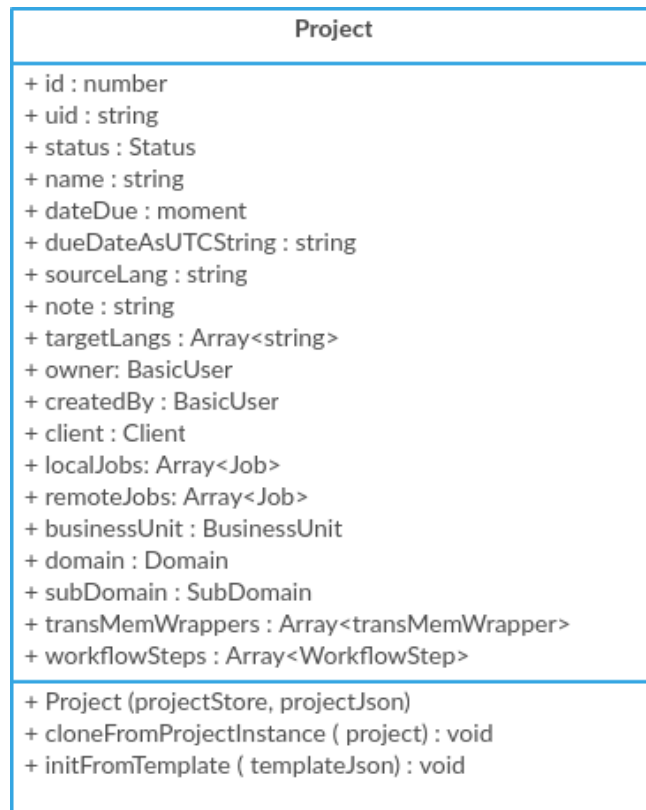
Project

+ id : number
+ uid : string
+ status : Status
+ name : string
+ dateDue : moment
+ dueDateAsUTCString : string
+ sourceLang : string
+ note : string
+ targetLangs : Array<string>
+ owner: BasicUser
+ createdBy : BasicUser
+ client : Client
+ localJobs: Array<Job>
+ remoteJobs: Array<Job>
+ businessUnit : BusinessUnit
+ domain : Domain
+ subDomain : SubDomain
+ transMemWrappers : Array<transMemWrapper>
+ workflowSteps : Array<WorkflowStep>

+ Project (projectStore, projectJson)
+ cloneFromProjectInstance ( project) : void
+ initFromTemplate ( templateJson) : void